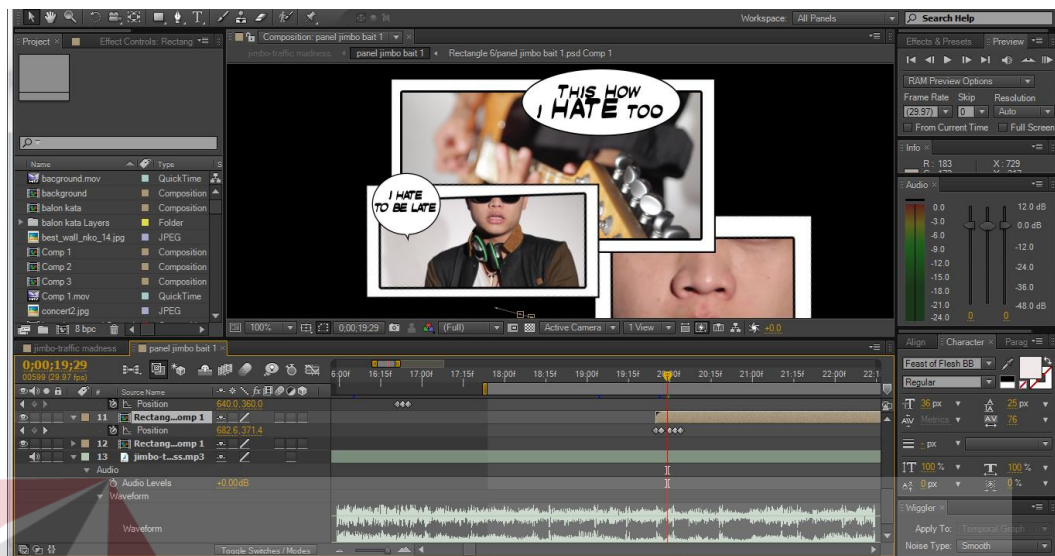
Workspace: All Panels
Search Help
Project ×
Effect Controls: Rectang
Composition: panel jimbo bait 1
jimbo-traffic madness
panel jimbo bait 1
Rectangle 6/panel jimbo bait 1.psd Comp 1
Effects & Presets
Preview
RAM Preview Options
Frame Rate
Skip
Resolution
(29.97)
0
Auto
From Current Time
Full Screen
Info
R : 183
X : 729
Audio
0.0
12.0 dB
-3.0
0.0 dB
-6.0
-9.0
-12.0
-12.0
-24.0
-15.0
-18.0
-36.0
-21.0
-48.0 dB
-24.0
0
0
Name
Type
bacground.mov
QuickTime
background
Composition
balon kata
Composition
balon kata Layers
Folder
best_wall_niko_14.jpg
JPEG
Comp 1
Composition
Comp 2
Composition
Comp 3
Composition
Comp 1.mov
QuickTime
concert2.jpg
JPEG
8 bpc
THIS HOW I HATE TOO
I HATE TO BE LATE
100%
0;00;19;29
(Full)
Active Camera
1 View
+0.0
jimbo-traffic madness
panel jimbo bait 1
0;00;19;29
00599 (29.97 fps)
Source Name
Position
640.0,360.0
11
Rectang...omp 1
Position
682.6,371.4
12
Rectang...omp 1
13
jimbo-t....ss.mp3
Audio
Audio Levels
+0.00dB
Waveform
Waveform
Toggle Switches / Modes
6:00f
16:15f
17:00f
17:15f
18:00f
18:15f
19:00f
19:15f
20:00f
20:15f
21:00f
21:15f
22:00f
22:1
Align
Character
Parag
Feast of Flesh BB
Regular
36 px
25 px
Metrics
76
px
100 %
100 %
0 px
0 %
Wiggler
Apply To:
Temporal Graph
Noise Type:
Smooth